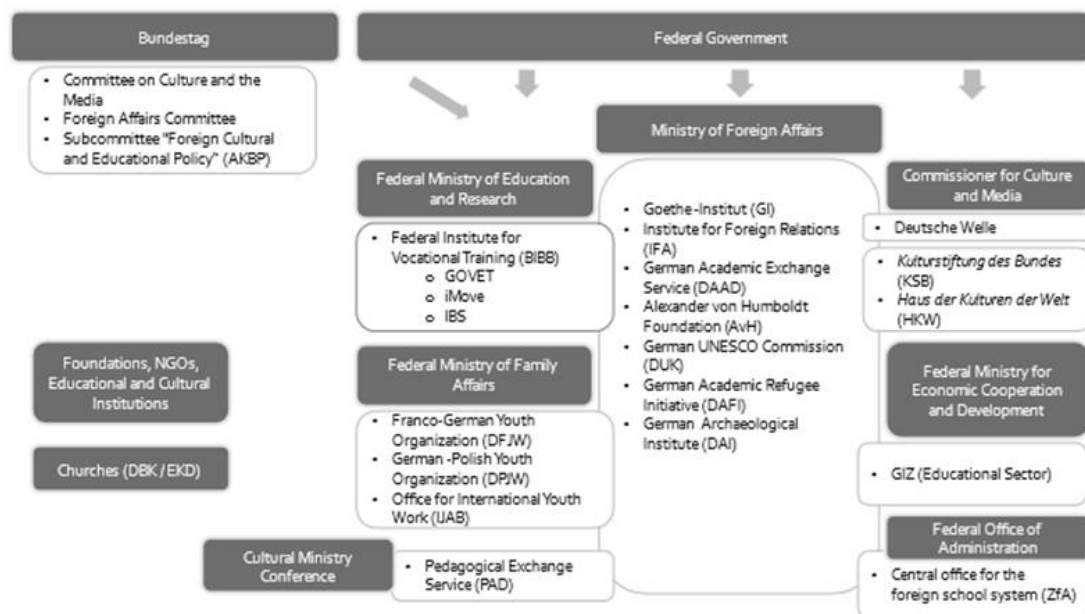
Bundestag

- Committee on Culture and the Media
- Foreign Affairs Committee
- Subcommittee "Foreign Cultural and Educational Policy" (AKBP)

Federal Government

Ministry of Foreign Affairs

Federal Ministry of Education and Research

- Federal Institute for Vocational Training (BIBB)
  - GOVET
  - iMove
  - IBS

- Goethe-Institut (GI)
- Institute for Foreign Relations (IFA)
- German Academic Exchange Service (DAAD)
- Alexander von Humboldt Foundation (AvH)
- German UNESCO Commission (DUK)
- German Academic Refugee Initiative (DAFI)
- German Archaeological Institute (DAI)

Commissioner for Culture and Media

- Deutsche Welle

- *Kulturstiftung des Bundes* (KSB)
- *Haus der Kulturen der Welt* (HKW)

Foundations, NGOs, Educational and Cultural Institutions

Federal Ministry of Family Affairs

Federal Ministry for Economic Cooperation and Development

- Franco-German Youth Organization (DFJW)
- German -Polish Youth Organization (DPJW)
- Office for International Youth Work (IJAB)

Churches (DBK / EKD)

- GIZ (Educational Sector)

Federal Office of Administration

Cultural Ministry Conference

- Pedagogical Exchange Service (PAD)

- Central office for the foreign school system (ZfA)